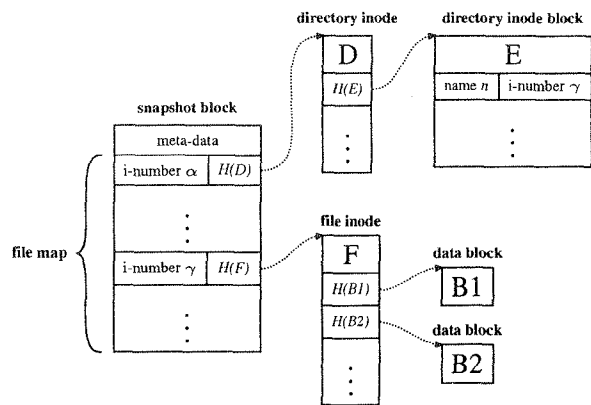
directory inode

directory inode block

D

E

H(E)

name $n$

i-number $\gamma$

snapshot block

meta-data

i-number $\alpha$

H(D)

file inode

file map

i-number $\gamma$

H(F)

F

data block

H(B1)

B1

H(B2)

data block

B2